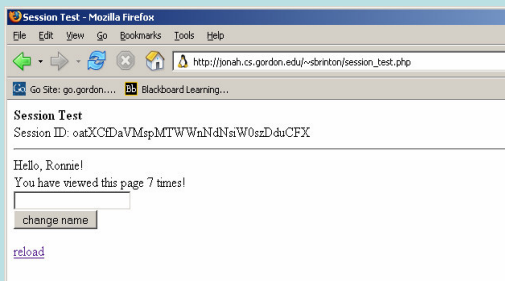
Session Test - Mozilla Firefox

File Edit View Go Bookmarks Tools Help

http://jonah.cs.gordon.edu/~sbrinton/session_test.php

Go Site: go.gordon.... Bb Blackboard Learning...

**Session Test**
Session ID: oatXCfDaVMspMTWWnNdNsiW0szDduCFX

Hello, Ronnie!
You have viewed this page 7 times!

change name

reload